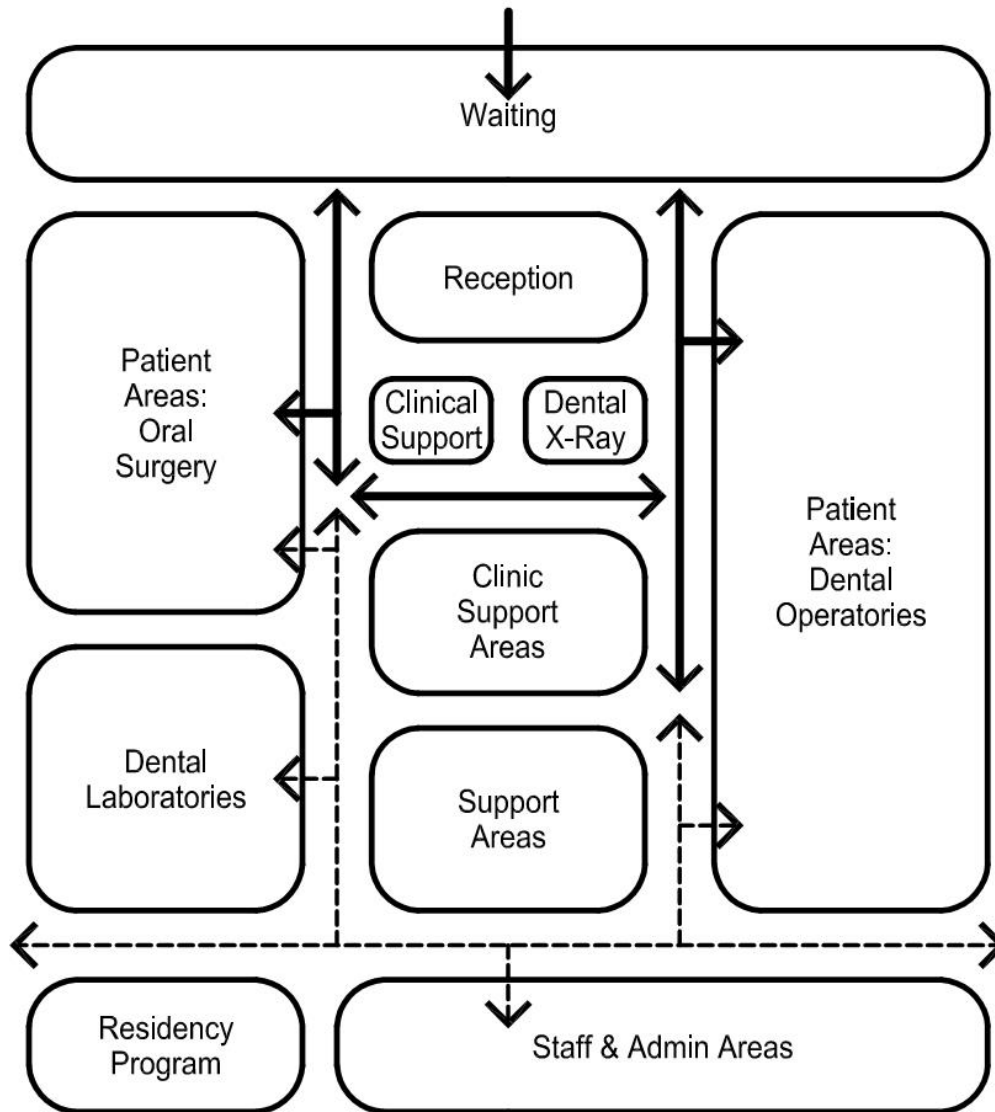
Waiting

Patient Areas: Oral Surgery

Reception

Clinical Support

Dental X-Ray

Patient Areas: Dental Operatories

Clinic Support Areas

Dental Laboratories

Support Areas

Residency Program

Staff & Admin Areas